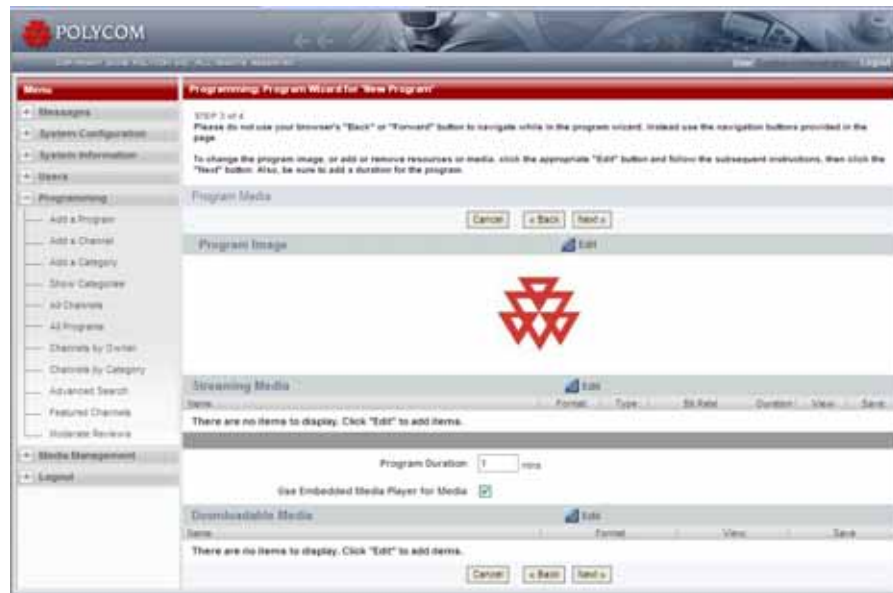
POLYCOM

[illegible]

User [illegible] Logout

Menu

+ Messages
+ System Configuration
+ System Information
+ Users
− Programming
Add a Program
Add a Channel
Add a Category
Show Categories
All Channels
All Programs
Channels by Owner
Channels by Category
Advanced Search
Featured Channels
Moderate Reviews
+ Media Management
+ Logout

Programming: Program Wizard for "New Program"

STEP 3 of 4
Please do not use your browser's "Back" or "Forward" button to navigate while in the program wizard. Instead use the navigation buttons provided in the page.

To change the program image, or add or remove resources or media, click the appropriate "Edit" button and follow the subsequent instructions, then click the "Next" button. Also, be sure to add a duration for the program.

Program Media

Cancel « Back Next »

Program Image Edit

Streaming Media Edit

| Name | Format | Type | Bit Rate | Duration | View | Save |
|---|---|---|---|---|---|---|

There are no items to display. Click "Edit" to add items.

Program Duration 1 mins

Use Embedded Media Player for Media

Downloadable Media Edit

| Name | Format | View | Save |
|---|---|---|---|

There are no items to display. Click "Edit" to add items.

Cancel « Back Next »